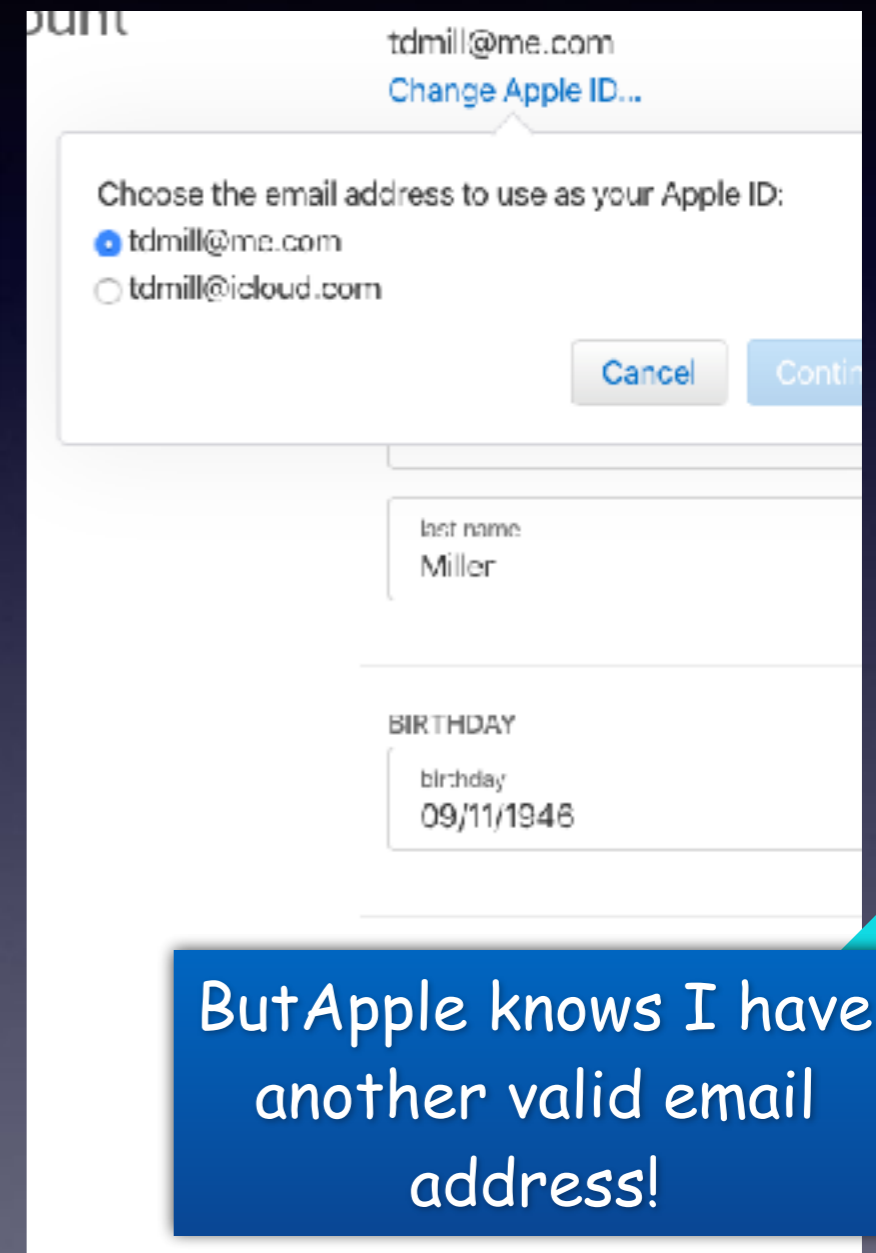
ount

tdmill@me.com
Change Apple ID...

Choose the email address to use as your Apple ID:
tdmill@me.com
tdmill@icloud.com

Cancel
Contin

last name
Miller

BIRTHDAY
birthday
09/11/1946

ButApple knows I have another valid email address!